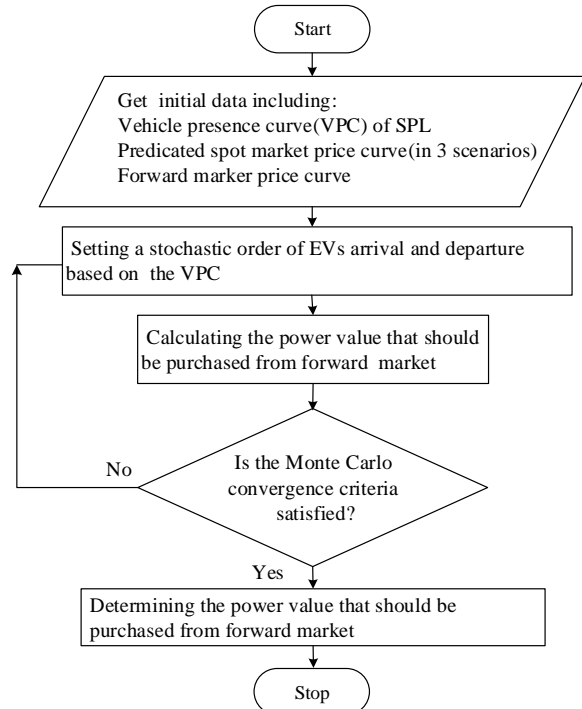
Start

Get initial data including:
Vehicle presence curve(VPC) of SPL
Predicated spot market price curve(in 3 scenarios)
Forward marker price curve

Setting a stochastic order of EVs arrival and departure based on the VPC

Calculating the power value that should be purchased from forward market

Is the Monte Carlo convergence criteria satisfied?

No

Yes

Determining the power value that should be purchased from forward market

Stop